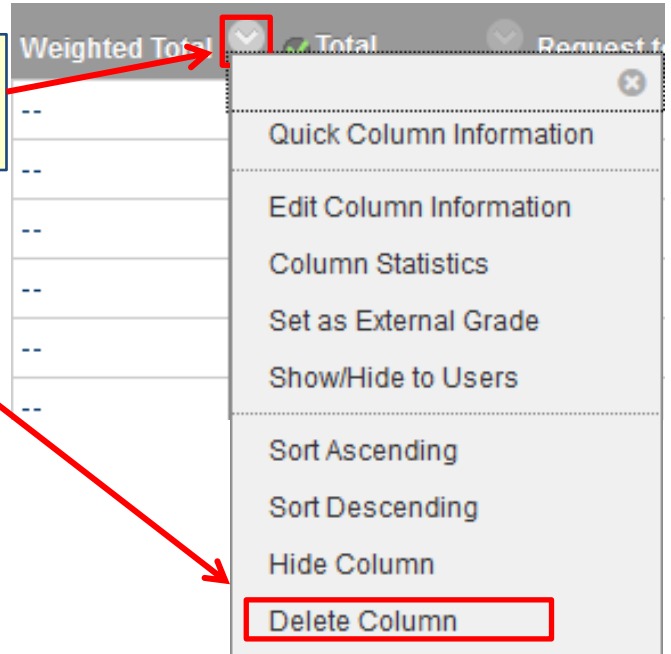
Weighted Total Total Request t

--
--
--
--
--
--

Quick Column Information

Edit Column Information
Column Statistics
Set as External Grade
Show/Hide to Users

Sort Ascending
Sort Descending
Hide Column
Delete Column